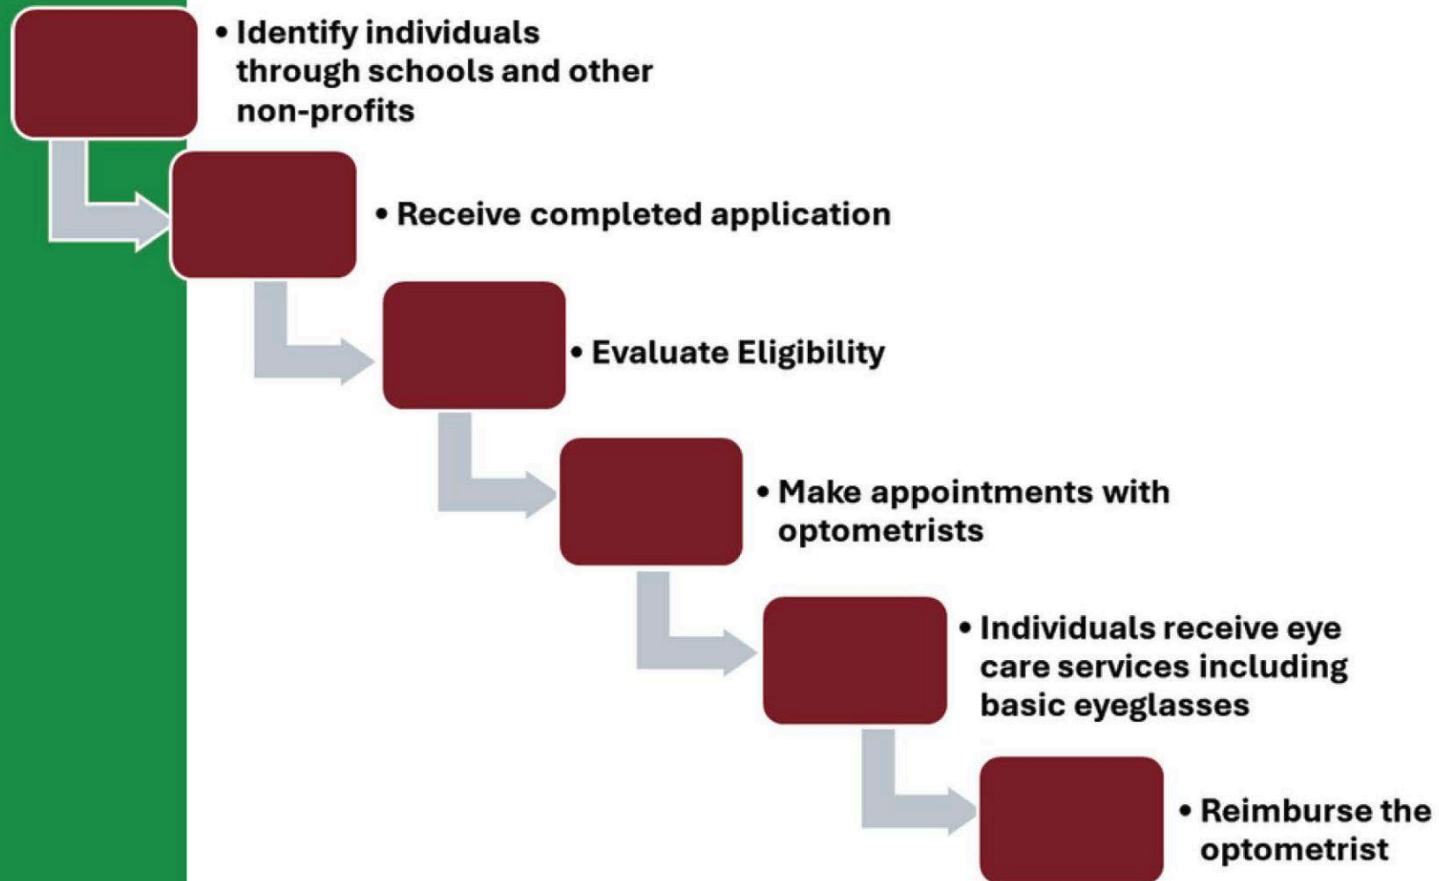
• Identify individuals through schools and other non-profits

• Receive completed application

• Evaluate Eligibility

• Make appointments with optometrists

• Individuals receive eye care services including basic eyeglasses

• Reimburse the optometrist